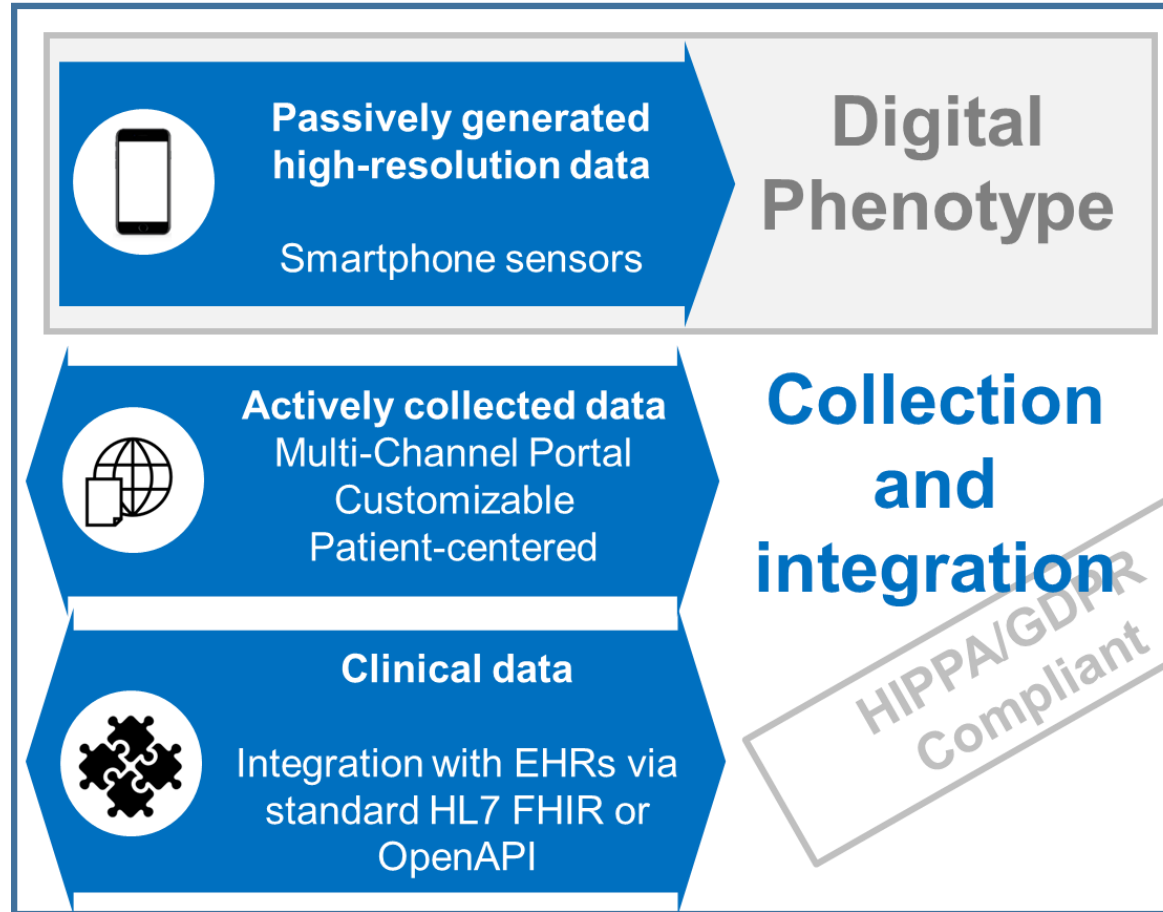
Passively generated high-resolution data

Smartphone sensors

Digital Phenotype

Actively collected data
Multi-Channel Portal
Customizable
Patient-centered

Collection and integration

Clinical data

Integration with EHRs via standard HL7 FHIR or OpenAPI

HIPPA/GDPR Compliant